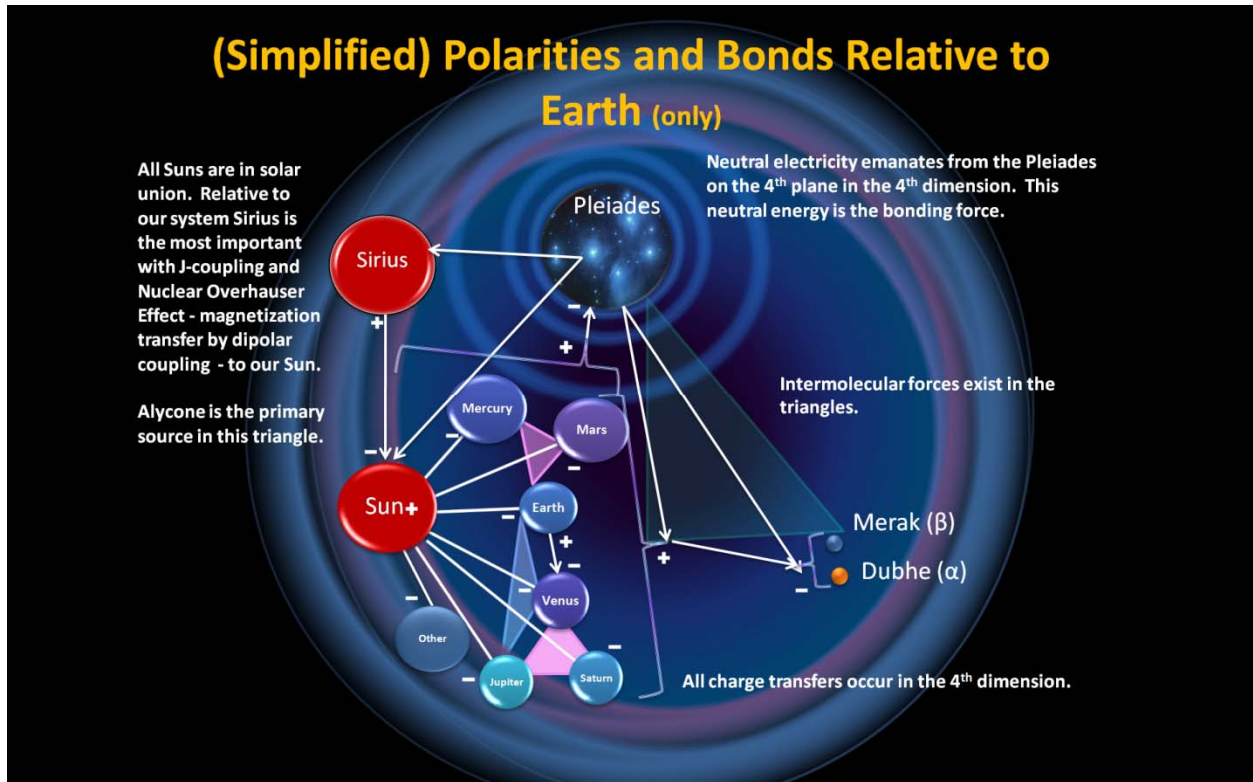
(Simplified) Polarities and Bonds Relative to Earth (only)

All Suns are in solar union. Relative to our system Sirius is the most important with J-coupling and Nuclear Overhauser Effect - magnetization transfer by dipolar coupling - to our Sun.

Alycone is the primary source in this triangle.

Neutral electricity emanates from the Pleiades on the 4$^{th}$ plane in the 4$^{th}$ dimension. This neutral energy is the bonding force.

Pleiades

Sirius

+

−

+

−

Intermolecular forces exist in the triangles.

Mercury

Mars

−

−

Sun+

Earth

−

+

−

Merak (β)

Dubhe (α)

+

−

Venus

−

−

Other

−

Jupiter

Saturn

−

All charge transfers occur in the 4$^{th}$ dimension.